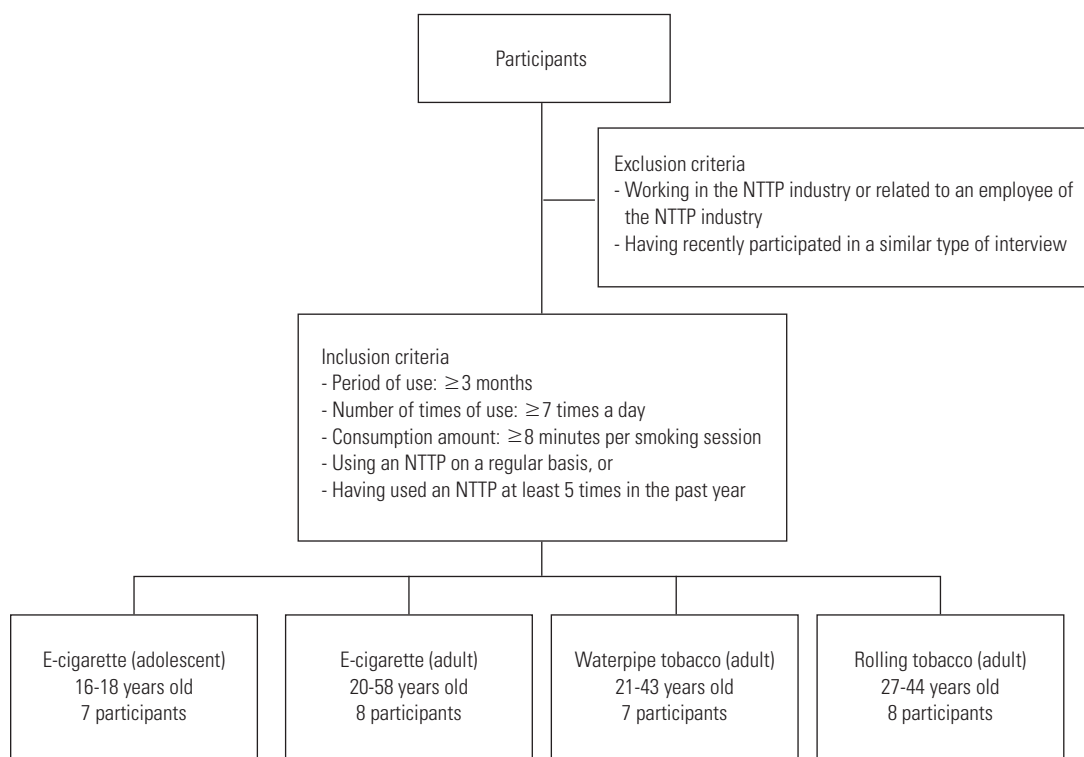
Participants

Exclusion criteria
- Working in the NTTP industry or related to an employee of the NTTP industry
- Having recently participated in a similar type of interview

Inclusion criteria
- Period of use: $\geq 3$ months
- Number of times of use: $\geq 7$ times a day
- Consumption amount: $\geq 8$ minutes per smoking session
- Using an NTTP on a regular basis, or
- Having used an NTTP at least 5 times in the past year

E-cigarette (adolescent)
16-18 years old
7 participants

E-cigarette (adult)
20-58 years old
8 participants

Waterpipe tobacco (adult)
21-43 years old
7 participants

Rolling tobacco (adult)
27-44 years old
8 participants